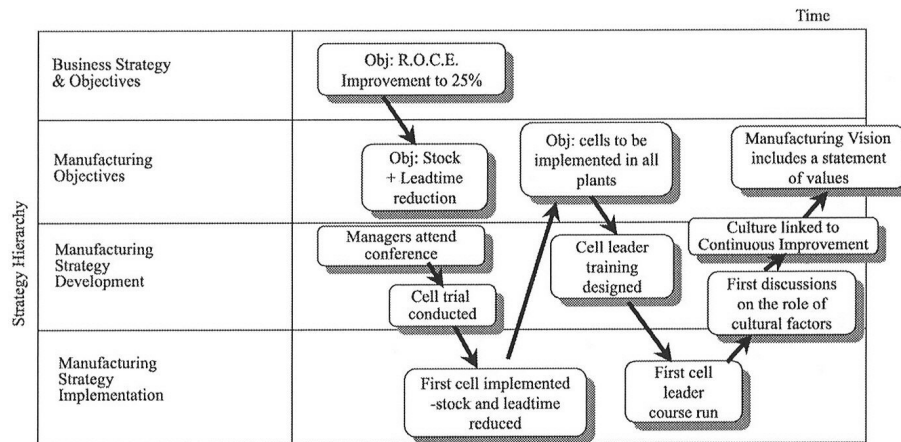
Time

Strategy Hierarchy

| | |
|---|---|
| Business Strategy & Objectives | Obj: R.O.C.E. Improvement to 25% |
| Manufacturing Objectives | Obj: Stock + Leadtime reduction; Obj: cells to be implemented in all plants; Manufacturing Vision includes a statement of values |
| Manufacturing Strategy Development | Managers attend conference; Cell trial conducted; Cell leader training designed; Culture linked to Continuous Improvement; First discussions on the role of cultural factors |
| Manufacturing Strategy Implementation | First cell implemented -stock and leadtime reduced; First cell leader course run |